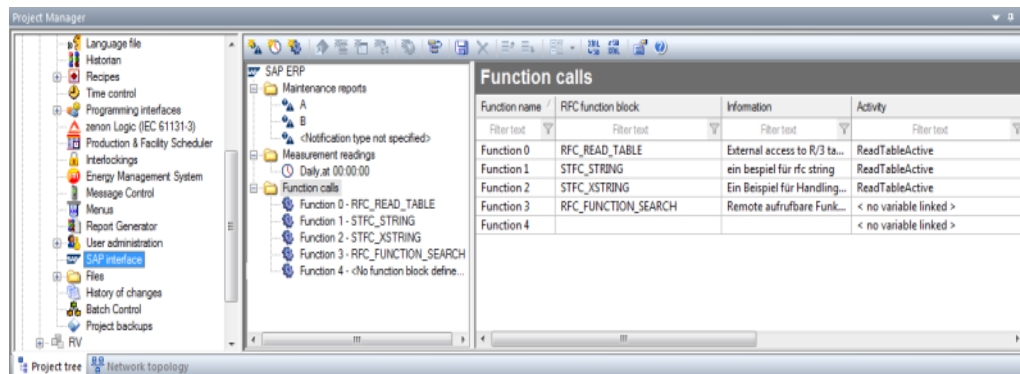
Project Manager

Language file
Historian
Recipes
Time control
Programming interfaces
zenon Logic (IEC 61131-3)
Production & Facility Scheduler
Interlockings
Energy Management System
Message Control
Menus
Report Generator
User administration
SAP interface
Files
History of changes
Batch Control
Project backups
RV

SAP ERP
Maintenance reports
A
B
<Notification type not specified>
Measurement readings
Daily,at 00:00:00
Function calls
Function 0 - RFC_READ_TABLE
Function 1 - STFC_STRING
Function 2 - STFC_XSTRING
Function 3 - RFC_FUNCTION_SEARCH
Function 4 - <No function block define...

Function calls

| Function name | RFC function block | Information | Activity |
|---|---|---|---|
| Filter text | Filter text | Filter text | Filter text |
| Function 0 | RFC_READ_TABLE | External access to R/3 ta... | ReadTableActive |
| Function 1 | STFC_STRING | ein bespiel für rfc string | ReadTableActive |
| Function 2 | STFC_XSTRING | Ein Beispiel für Handling... | ReadTableActive |
| Function 3 | RFC_FUNCTION_SEARCH | Remote aufrufbare Funk... | < no variable linked > |
| Function 4 | | | < no variable linked > |

Project tree   Network topology